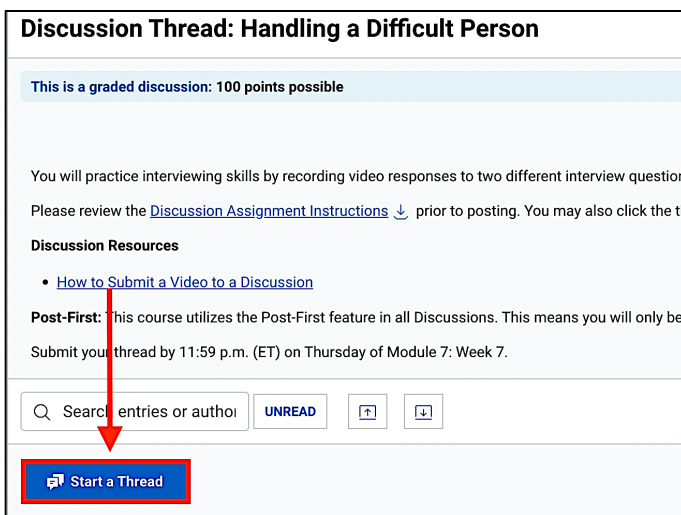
Discussion Thread: Handling a Difficult Person

This is a graded discussion: 100 points possible

You will practice interviewing skills by recording video responses to two different interview questio

Please review the Discussion Assignment Instructions prior to posting. You may also click the t

Discussion Resources

- How to Submit a Video to a Discussion

Post-First: This course utilizes the Post-First feature in all Discussions. This means you will only be

Submit your thread by 11:59 p.m. (ET) on Thursday of Module 7: Week 7.

Search entries or author

UNREAD

Start a Thread